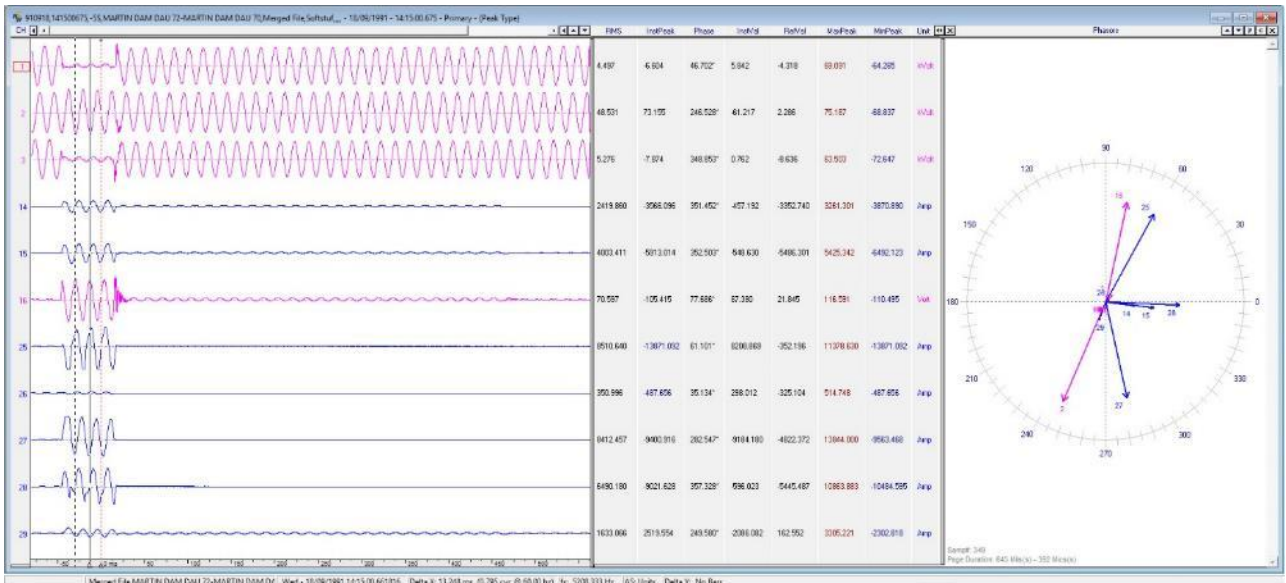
910918,141500675,-55,MARTIN DAM DAU 72-MARTIN DAM DAU 70,Merged File,Softstuf,,,, - 18/09/1991 - 14:15:00.675 - Primary - (Peak Type)

CH

| | RMS | InstPeak | Phase | InstVal | RefVal | MaxPeak | MinPeak | Unit |
|---|---|---|---|---|---|---|---|---|
| 1 | 4.497 | 6.604 | 46.702° | 5.642 | -4.318 | 69.031 | -64.285 | kVolt |
| 2 | 48.531 | 73.155 | 246.528° | 61.217 | 2.286 | 75.187 | -68.837 | kVolt |
| 3 | 5.276 | -7.974 | 348.853° | 0.762 | -8.636 | 63.503 | -72.647 | kVolt |
| 14 | 2419.860 | -3566.096 | 351.452° | -457.192 | -3352.740 | 3261.301 | -3670.890 | Amp |
| 15 | 4003.411 | -5013.014 | 352.503° | -548.630 | -5486.301 | 5425.342 | -6492.123 | Amp |
| 16 | 70.587 | -105.415 | 77.686° | 87.380 | 21.845 | 116.591 | -110.495 | Volt |
| 25 | 8510.640 | -13871.092 | 61.101° | 8206.868 | -352.186 | 11378.630 | -13871.092 | Amp |
| 26 | 350.996 | 487.656 | 35.134° | 288.012 | -325.104 | 514.748 | -487.656 | Amp |
| 27 | 8412.457 | -9400.916 | 282.547° | 9184.180 | -4822.372 | 13044.000 | -9563.468 | Amp |
| 28 | 6490.180 | 9021.628 | 357.328° | 596.023 | -5445.487 | 10863.883 | -10484.595 | Amp |
| 29 | 1633.066 | 2519.554 | 249.580° | -2086.082 | 162.552 | 3005.221 | -2302.818 | Amp |

Phasors

90 60 30 0 330 300 270 240 210 180 150 120

16 25 28 14 15 26 29 2 27

Sample: 340
Page Duration: 845 Mils(s) - 392 Micro(s)

Merged File MARTIN DAM DAU 72-MARTIN DAM DAU 70 | Wed - 18/09/1991 14:15:00.601056 | Delta X: 13.248 ms (0.795 cyc @ 60.00 hz) | fs: 5208.333 Hz | AS Units | Delta Y: No Ref